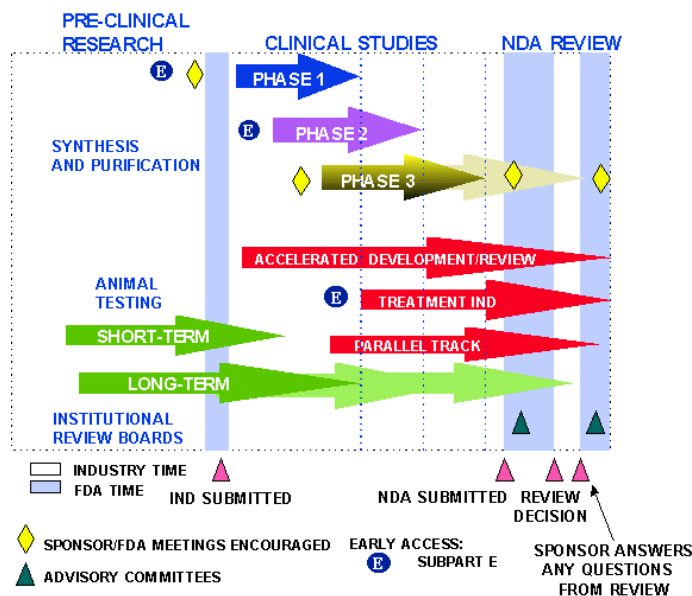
PRE-CLINICAL RESEARCH

CLINICAL STUDIES

NDA REVIEW

E

PHASE 1

E

PHASE 2

SYNTHESIS AND PURIFICATION

PHASE 3

ACCELERATED DEVELOPMENT/REVIEW

ANIMAL TESTING

E

TREATMENT IND

SHORT-TERM

PARALLEL TRACK

LONG-TERM

INSTITUTIONAL REVIEW BOARDS

INDUSTRY TIME

FDA TIME

IND SUBMITTED

NDA SUBMITTED

REVIEW DECISION

SPONSOR/FDA MEETINGS ENCOURAGED

EARLY ACCESS:

E SUBPART E

SPONSOR ANSWERS ANY QUESTIONS FROM REVIEW

ADVISORY COMMITTEES